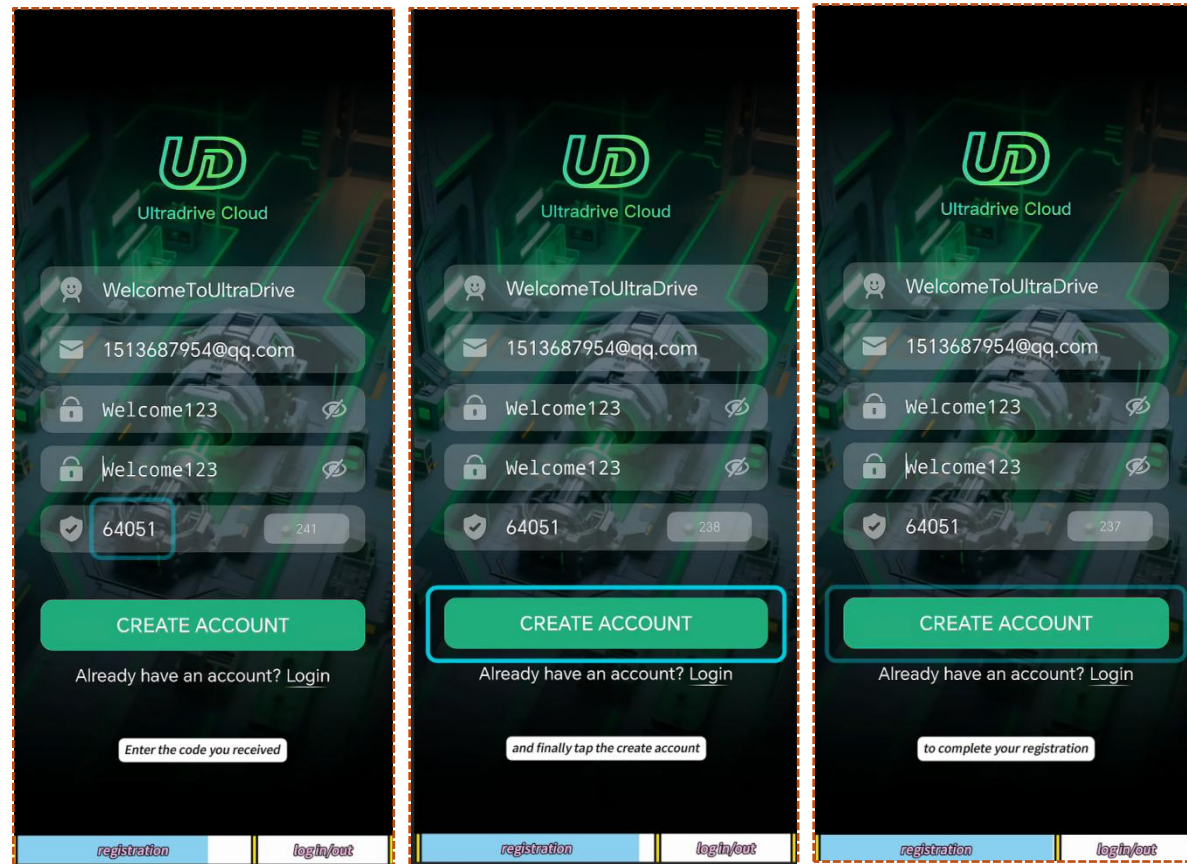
UD
Ultradrive Cloud

WelcomeToUltraDrive
1513687954@qq.com
Welcome123
Welcome123
64051
241

CREATE ACCOUNT
Already have an account? Login

Enter the code you received

registration
login/out

UD
Ultradrive Cloud

WelcomeToUltraDrive
1513687954@qq.com
Welcome123
Welcome123
64051
238

CREATE ACCOUNT
Already have an account? Login

and finally tap the create account

registration
login/out

UD
Ultradrive Cloud

WelcomeToUltraDrive
1513687954@qq.com
Welcome123
Welcome123
64051
237

CREATE ACCOUNT
Already have an account? Login

to complete your registration

registration
login/out